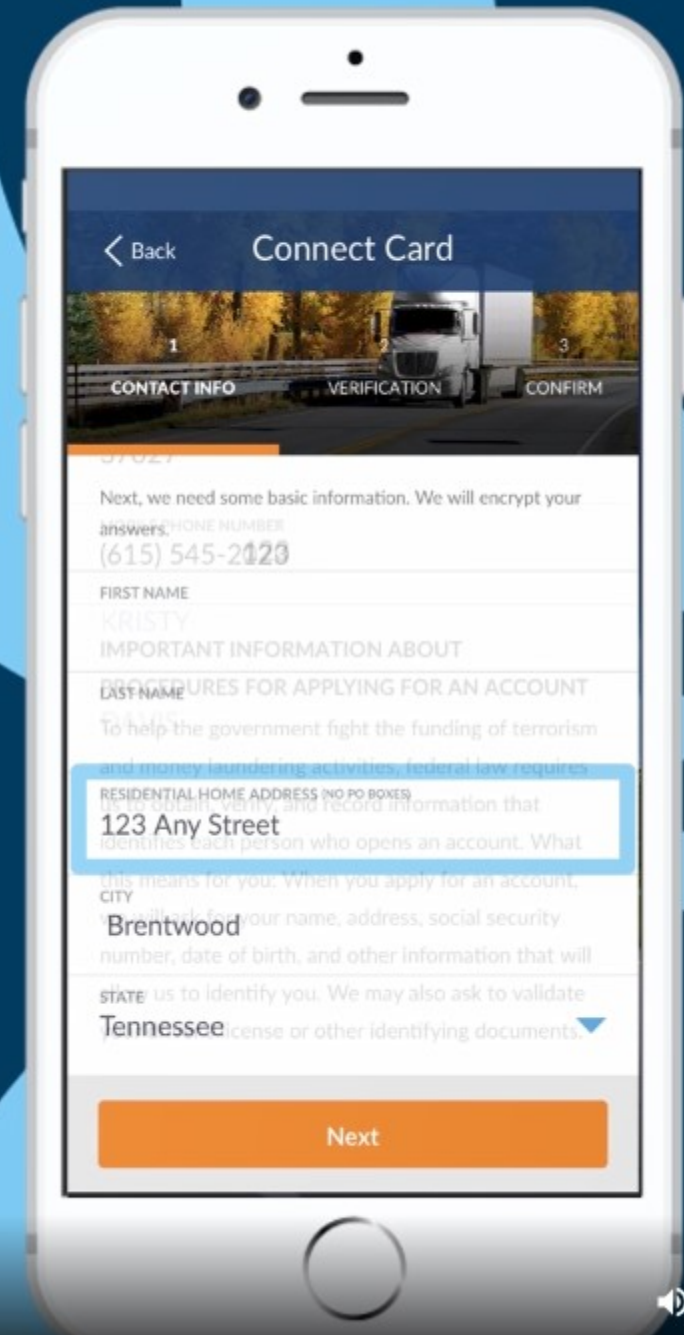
Back

Connect Card

1 CONTACT INFO

2 VERIFICATION

3 CONFIRM

37027

Next, we need some basic information. We will encrypt your answers.

MOBILE PHONE NUMBER

(615) 545-2123

FIRST NAME

KRISTY

IMPORTANT INFORMATION ABOUT PROCEDURES FOR APPLYING FOR AN ACCOUNT

LAST NAME

To help the government fight the funding of terrorism and money laundering activities, federal law requires us to obtain, verify, and record information that identifies each person who opens an account. What this means for you: When you apply for an account, we will ask for your name, address, social security number, date of birth, and other information that will allow us to identify you. We may also ask to validate your driver's license or other identifying documents.

RESIDENTIAL HOME ADDRESS (NO PO BOXES)

123 Any Street

CITY

Brentwood

STATE

Tennessee

Next